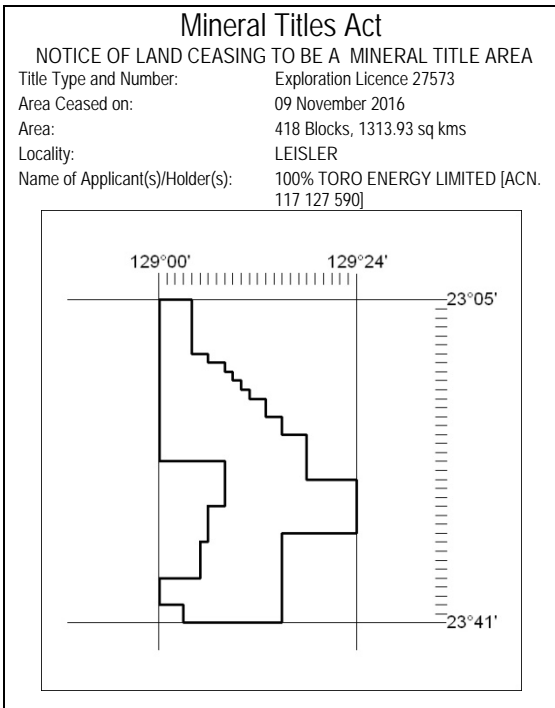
Mineral Titles Act

NOTICE OF LAND CEASING TO BE A MINERAL TITLE AREA

| | |
|---|---|
| Title Type and Number: | Exploration Licence 27573 |
| Area Ceased on: | 09 November 2016 |
| Area: | 418 Blocks, 1313.93 sq kms |
| Locality: | LEISLER |
| Name of Applicant(s)/Holder(s): | 100% TORO ENERGY LIMITED [ACN. 117 127 590] |

129°00'
129°24'
23°05'
23°41'